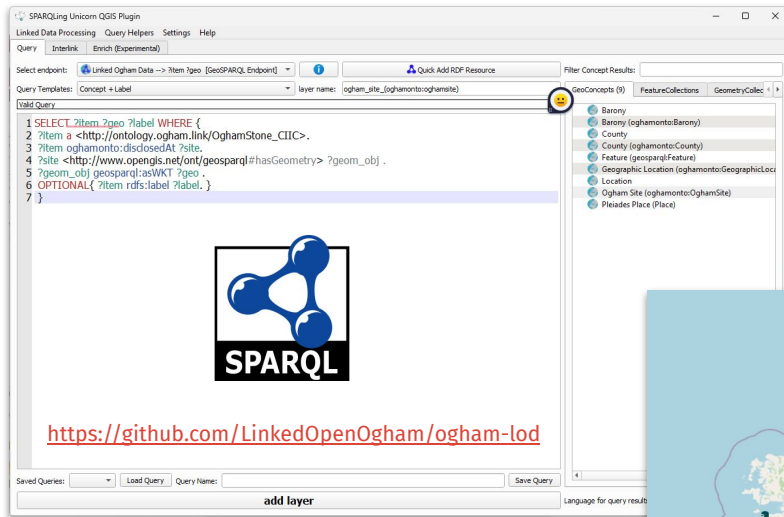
SPARQLing Unicorn QGIS Plugin

Linked Data Processing Query Helpers Settings Help

Query Interlink Enrich (Experimental)

Select endpoint: Linked Ogham Data --> ?item ?geo [GeoSPARQL Endpoint]

Quick Add RDF Resource

Filter Concept Results:

Query Templates: Concept + Label

layer name: ogham_site_(oghamonto:oghamsite)

GeoConcepts (9) FeatureCollections GeometryCollec

Valid Query

1 SELECT ?item ?geo ?label WHERE {
2 ?item a <http://ontology.ogham.link/OghamStone_CIIC>.
3 ?item oghamonto:disclosedAt ?site.
4 ?site <http://www.opengis.net/ont/geosparql#hasGeometry> ?geom_obj .
5 ?geom_obj geosparql:asWKT ?geo .
6 OPTIONAL{ ?item rdfs:label ?label. }
7 }

Barony
Barony (oghamonto:Barony)
County
County (oghamonto:County)
Feature (geosparql:Feature)
Geographic Location (oghamonto:GeographicLoca
Location
Ogham Site (oghamonto:OghamSite)
Pleiades Place (Place)

SPARQL

https://github.com/LinkedOpenOgham/ogham-lod

Saved Queries: Load Query Query Name: Save Query

add layer

Language for query result